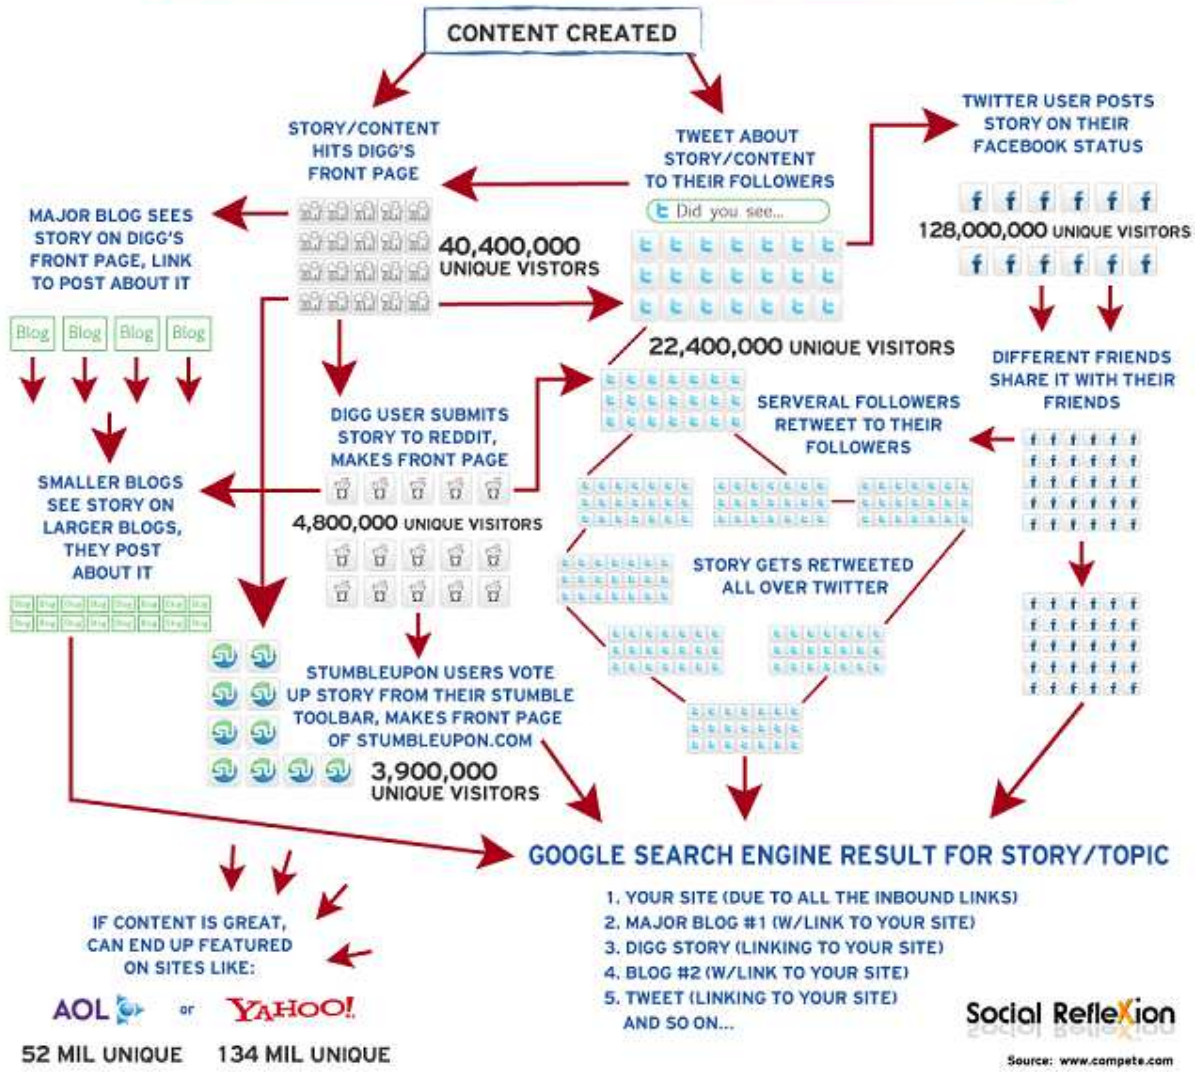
CONTENT CREATED

STORY/CONTENT HITS DIGG'S FRONT PAGE

TWEET ABOUT STORY/CONTENT TO THEIR FOLLOWERS

Did you see...

TWITTER USER POSTS STORY ON THEIR FACEBOOK STATUS

MAJOR BLOG SEES STORY ON DIGG'S FRONT PAGE, LINK TO POST ABOUT IT

40,400,000 UNIQUE VISTORS

128,000,000 UNIQUE VISITORS

Blog Blog Blog Blog

22,400,000 UNIQUE VISITORS

DIFFERENT FRIENDS SHARE IT WITH THEIR FRIENDS

DIGG USER SUBMITS STORY TO REDDIT, MAKES FRONT PAGE

SERVERAL FOLLOWERS RETWEET TO THEIR FOLLOWERS

SMALLER BLOGS SEE STORY ON LARGER BLOGS, THEY POST ABOUT IT

4,800,000 UNIQUE VISITORS

STORY GETS RETWEETED ALL OVER TWITTER

STUMBLEUPON USERS VOTE UP STORY FROM THEIR STUMBLE TOOLBAR, MAKES FRONT PAGE OF STUMBLEUPON.COM

3,900,000 UNIQUE VISITORS

GOOGLE SEARCH ENGINE RESULT FOR STORY/TOPIC

1. YOUR SITE (DUE TO ALL THE INBOUND LINKS)
2. MAJOR BLOG #1 (W/LINK TO YOUR SITE)
3. DIGG STORY (LINKING TO YOUR SITE)
4. BLOG #2 (W/LINK TO YOUR SITE)
5. TWEET (LINKING TO YOUR SITE)
AND SO ON...

IF CONTENT IS GREAT, CAN END UP FEATURED ON SITES LIKE:

AOL or YAHOO!

52 MIL UNIQUE 134 MIL UNIQUE

Social RefleXion

Source: www.compete.com